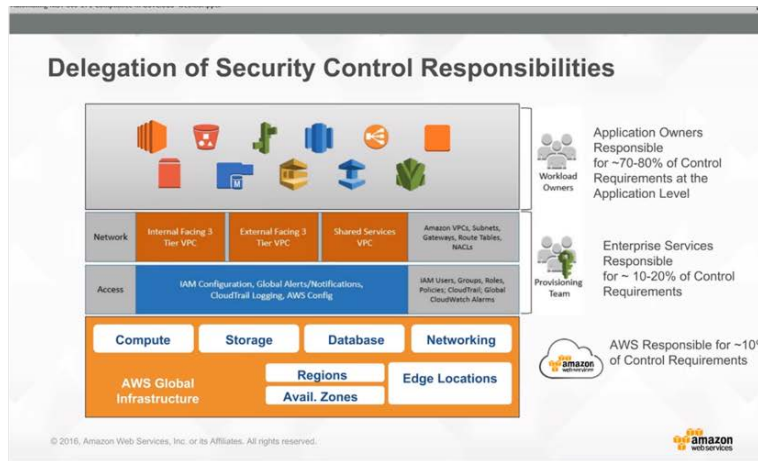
Delegation of Security Control Responsibilities

M

Workload Owners

Application Owners Responsible for ~70-80% of Control Requirements at the Application Level

| Network | Internal Facing 3 Tier VPC | External Facing 3 Tier VPC | Shared Services VPC | Amazon VPCs, Subnets, Gateways, Route Tables, NACLs |
|---|---|---|---|---|
| Access | IAM Configuration, Global Alerts/Notifications, CloudTrail Logging, AWS Config | | | IAM Users, Groups, Roles, Policies; CloudTrail; Global CloudWatch Alarms |

Provisioning Team

Enterprise Services Responsible for ~ 10-20% of Control Requirements

Compute
Storage
Database
Networking
AWS Global Infrastructure
Regions
Avail. Zones
Edge Locations

amazon web services

AWS Responsible for ~10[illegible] of Control Requirements

© 2016, Amazon Web Services, Inc. or its Affiliates. All rights reserved.

amazon web services